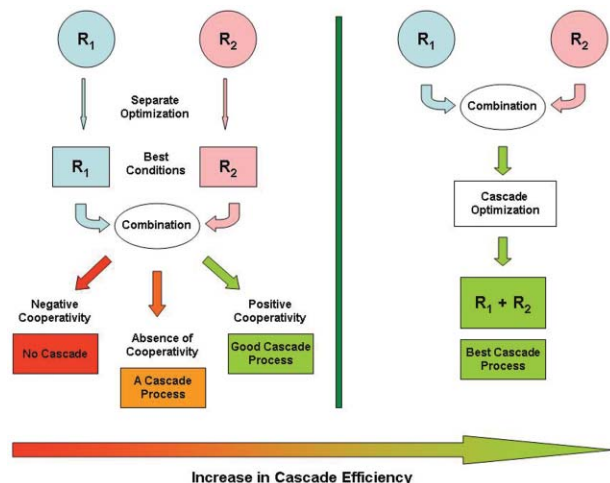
$R_1$

$R_2$

Separate Optimization

$R_1$

Best Conditions

$R_2$

Combination

Negative Cooperativity

No Cascade

Absence of Cooperativity

A Cascade Process

Positive Cooperativity

Good Cascade Process

$R_1$

$R_2$

Combination

Cascade Optimization

$R_1 + R_2$

Best Cascade Process

Increase in Cascade Efficiency